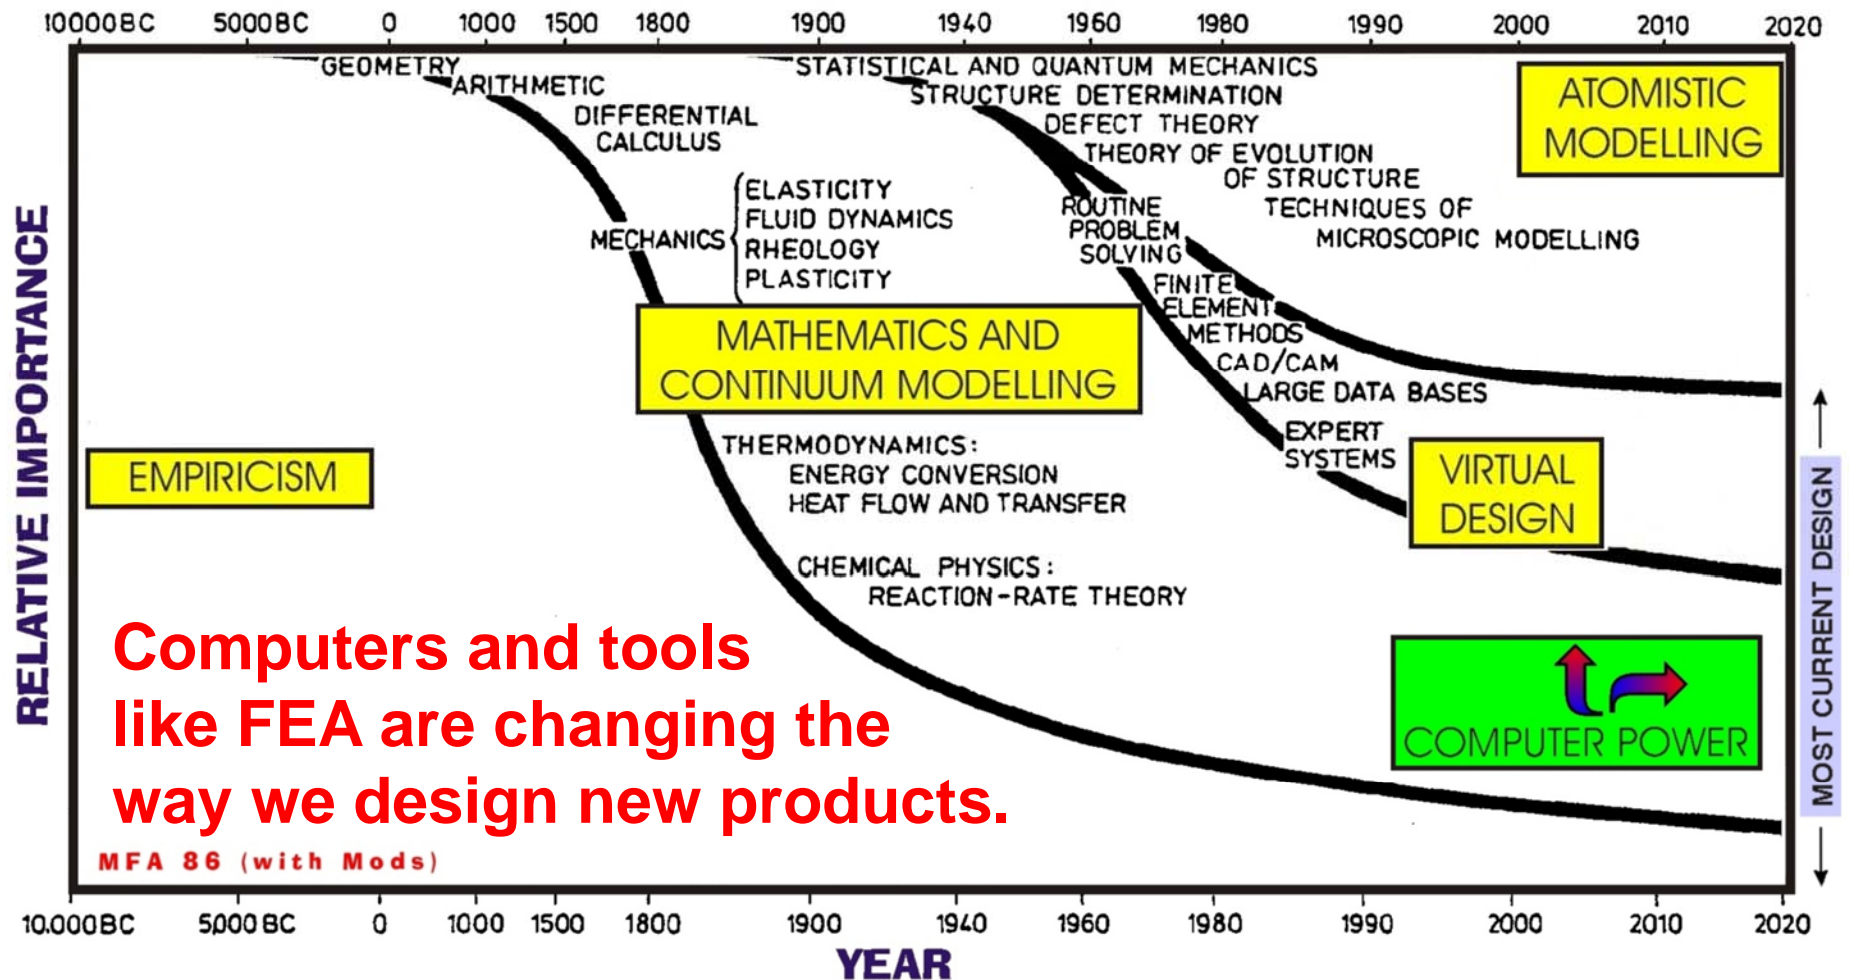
10000BC 5000BC 0 1000 1500 1800 1900 1940 1960 1980 1990 2000 2010 2020

GEOMETRY
ARITHMETIC
DIFFERENTIAL CALCULUS
MECHANICS
ELASTICITY
FLUID DYNAMICS
RHEOLOGY
PLASTICITY

STATISTICAL AND QUANTUM MECHANICS
STRUCTURE DETERMINATION
DEFECT THEORY
THEORY OF EVOLUTION OF STRUCTURE
TECHNIQUES OF MICROSCOPIC MODELLING

ATOMISTIC MODELLING

ROUTINE PROBLEM SOLVING
FINITE ELEMENT METHODS
CAD/CAM
LARGE DATA BASES
EXPERT SYSTEMS

MATHEMATICS AND CONTINUUM MODELLING

EMPIRICISM

THERMODYNAMICS:
ENERGY CONVERSION
HEAT FLOW AND TRANSFER

CHEMICAL PHYSICS:
REACTION-RATE THEORY

VIRTUAL DESIGN

RELATIVE IMPORTANCE

Computers and tools like FEA are changing the way we design new products.

COMPUTER POWER

MOST CURRENT DESIGN

MFA 86 (with Mods)

10.000BC 5000 BC 0 1000 1500 1800 1900 1940 1960 1980 1990 2000 2010 2020

YEAR